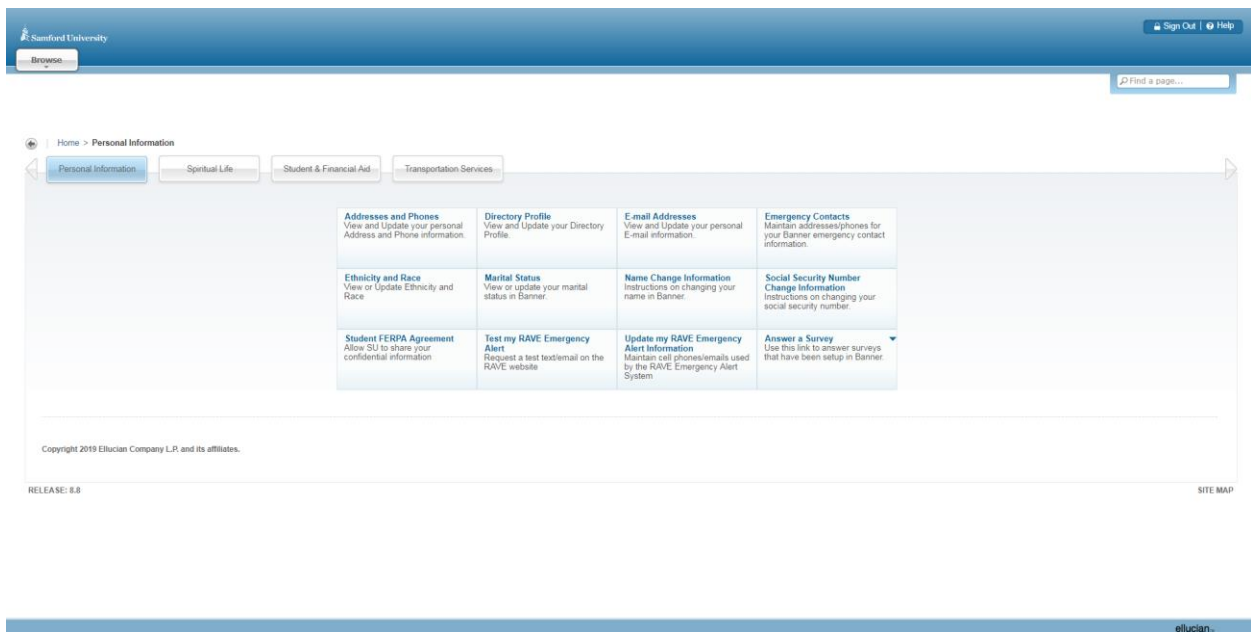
Samford University

Sign Out | Help

Browse

Find a page...

Home > Personal Information

Personal Information | Spiritual Life | Student & Financial Aid | Transportation Services

| | | | |
|---|---|---|---|
| **Addresses and Phones** View and Update your personal Address and Phone information. | **Directory Profile** View and Update your Directory Profile. | **E-mail Addresses** View and Update your personal E-mail information. | **Emergency Contacts** Maintain addresses/phones for your Banner emergency contact information. |
| **Ethnicity and Race** View or Update Ethnicity and Race | **Marital Status** View or update your marital status in Banner. | **Name Change Information** Instructions on changing your name in Banner. | **Social Security Number Change Information** Instructions on changing your social security number. |
| **Student FERPA Agreement** Allow SU to share your confidential information | **Test my RAVE Emergency Alert** Request a test text/email on the RAVE website | **Update my RAVE Emergency Alert Information** Maintain cell phones/emails used by the RAVE Emergency Alert System | **Answer a Survey** Use this link to answer surveys that have been setup in Banner. |

Copyright 2019 Ellucian Company L.P. and its affiliates.

RELEASE: 8.8

SITE MAP

ellucian